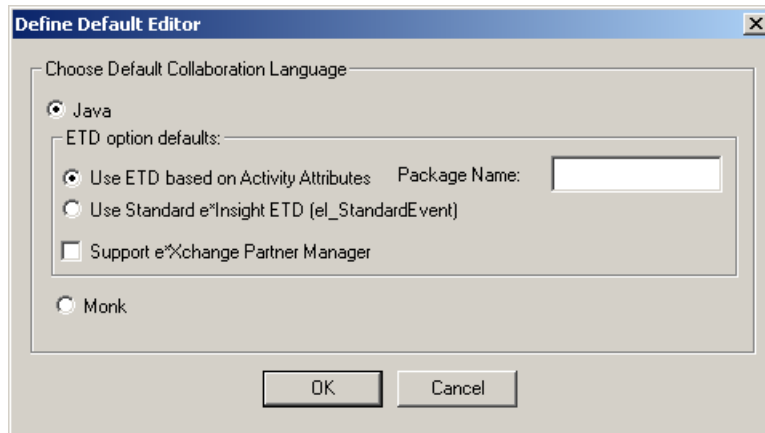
Define Default Editor

×

Choose Default Collaboration Language

Java

ETD option defaults:

Use ETD based on Activity Attributes

Package Name:

Use Standard e*Insight ETD (eI_StandardEvent)

Support e*Xchange Partner Manager

Monk

OK

Cancel